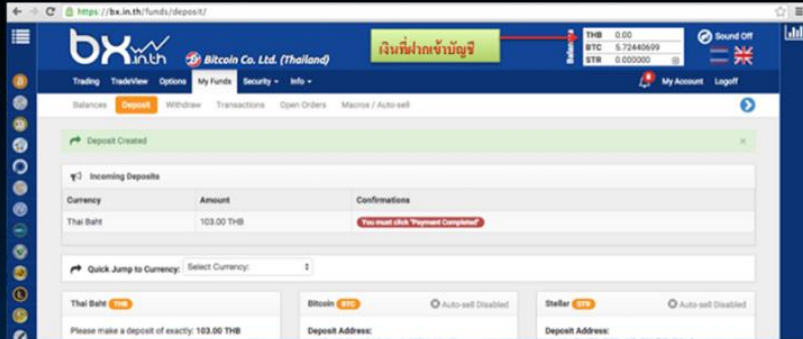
https://bx.in.th/funds/deposit/

bx.in.th Bitcoin Co. Ltd. (Thailand)

เงินที่ฝากเข้าบัญชี

Balances

| THB | 0.00 |
|---|---|
| BTC | 5.72440699 |
| STR | 0.000000 |

Sound Off

Trading TradeView Options My Funds Security ▾ Info ▾

My Account Logoff

Balances Deposit Withdraw Transactions Open Orders Macros / Auto-sell

Deposit Created

Incoming Deposits

| Currency | Amount | Confirmations |
|---|---|---|
| Thai Baht | 103.00 THB | You must click "Payment Completed" |

Quick Jump to Currency: Select Currency:

Thai Baht THB

Please make a deposit of exactly: 103.00 THB

Bitcoin BTC

Auto-sell Disabled

Deposit Address:

Stellar STR

Auto-sell Disabled

Deposit Address: